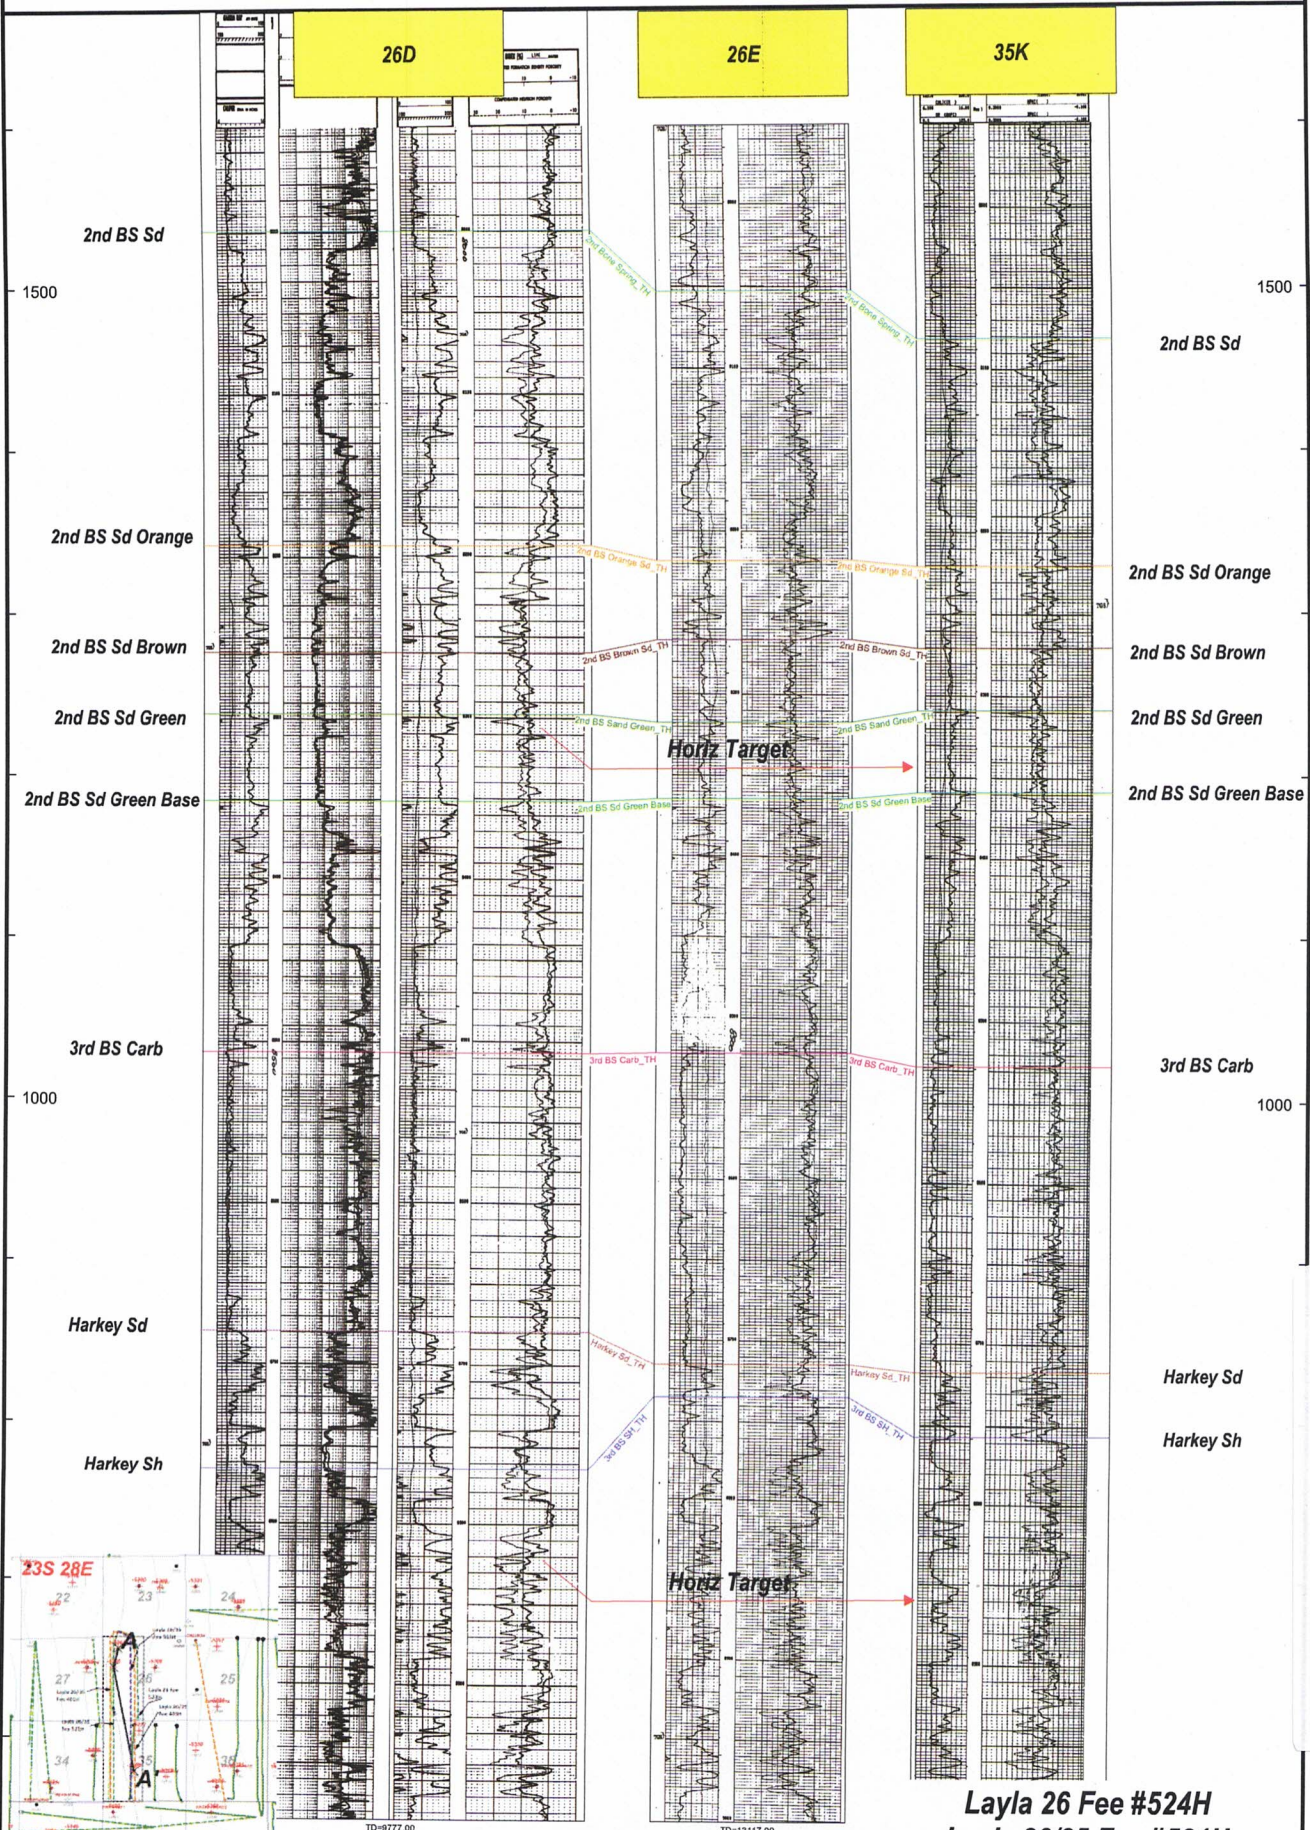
26D

26E

35K

2nd BS Sd

1500

1500

2nd Bone Spring_TH

2nd Bone Spring_TH

2nd BS Sd

2nd BS Sd Orange

2nd BS Orange Sd_TH

2nd BS Orange Sd_TH

2nd BS Sd Orange

2nd BS Sd Brown

2nd BS Brown Sd_TH

2nd BS Brown Sd_TH

2nd BS Sd Brown

2nd BS Sd Green

2nd BS Sand Green_TH

2nd BS Sand Green_TH

2nd BS Sd Green

Horiz Target

2nd BS Sd Green Base

2nd BS Sd Green Base

2nd BS Sd Green Base

2nd BS Sd Green Base

3rd BS Carb

3rd BS Carb_TH

3rd BS Carb_TH

3rd BS Carb

1000

1000

Harkey Sd

Harkey Sd_TH

Harkey Sd_TH

Harkey Sd

3rd BS SH_TH

3rd BS SH_TH

Harkey Sh

Harkey Sh

Horiz Target

23S 28E

22

23

24

27

26

25

34

35

36

A

A

TD=9777.00

TD=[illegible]

Layla 26 Fee #524H

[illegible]